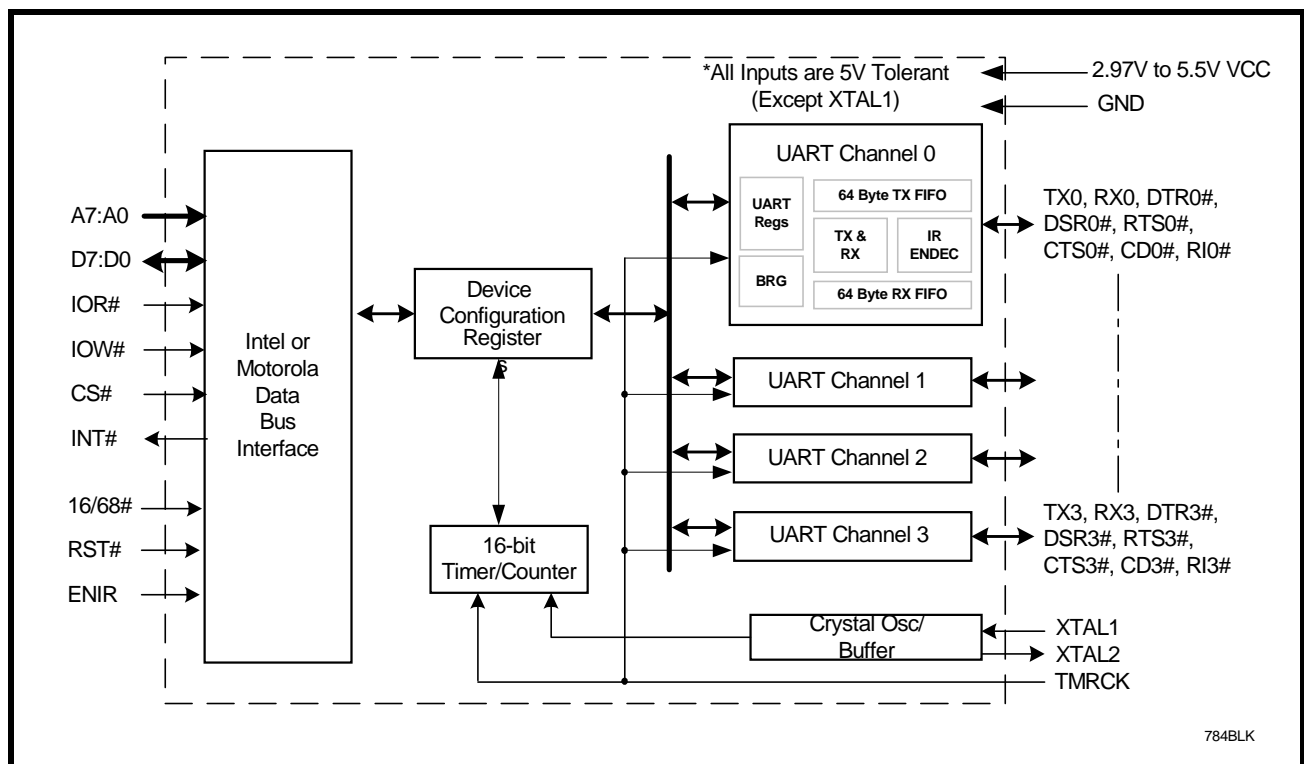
*All Inputs are 5V Tolerant
(Except XTAL1)

2.97V to 5.5V VCC

GND

A7:A0

D7:D0

IOR#

IOW#

CS#

INT#

16/68#

RST#

ENIR

Intel or Motorola Data Bus Interface

Device Configuration Register
s

16-bit Timer/Counter

UART Channel 0

UART Regs

BRG

64 Byte TX FIFO

TX & RX

IR ENDEC

64 Byte RX FIFO

TX0, RX0, DTR0#, DSR0#, RTS0#, CTS0#, CD0#, RI0#

UART Channel 1

UART Channel 2

UART Channel 3

TX3, RX3, DTR3#, DSR3#, RTS3#, CTS3#, CD3#, RI3#

Crystal Osc/ Buffer

XTAL1

XTAL2

TMRCK

784BLK